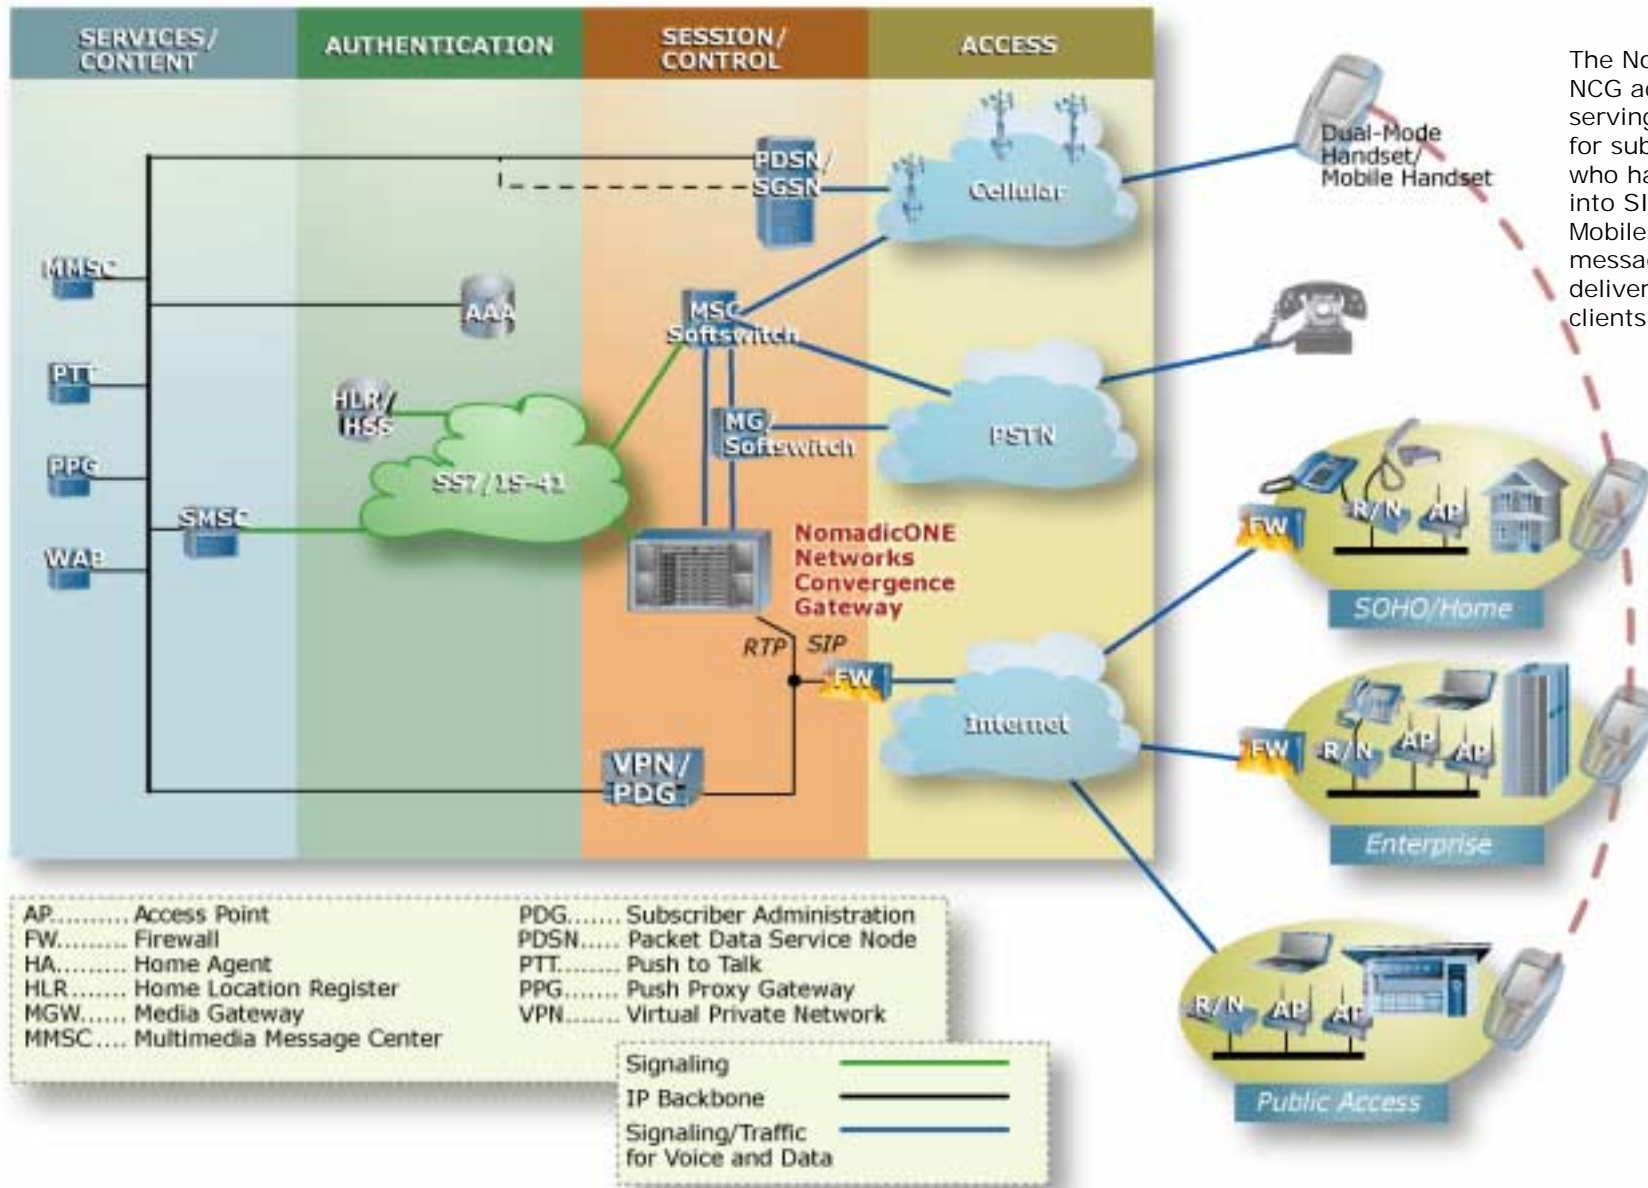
SERVICES/ CONTENT

AUTHENTICATION

SESSION/ CONTROL

ACCESS

The No
NCG ac
serving
for sub
who ha
into SI
Mobile
messag
deliver
clients

MMSC

PTT

PPG

WAP

SMSC

AAA

HLR/ HSS

SS7/IS-41

PDSN/ SGSN

MSC Softswitch

MG/ Softswitch

NomadicONE Networks Convergence Gateway

RTP

SIP

FW

VPN/ PDG

Cellular

PSTN

Internet

Dual-Mode Handset/ Mobile Handset

FW

R/N

AP

SOHO/Home

FW

R/N

AP

AP

Enterprise

R/N

AP

AP

Public Access

AP.......... Access Point
FW.......... Firewall
HA.......... Home Agent
HLR........ Home Location Register
MGW...... Media Gateway
MMSC..... Multimedia Message Center

PDG....... Subscriber Administration
PDSN..... Packet Data Service Node
PTT........ Push to Talk
PPG....... Push Proxy Gateway
VPN....... Virtual Private Network

Signaling
IP Backbone
Signaling/Traffic for Voice and Data